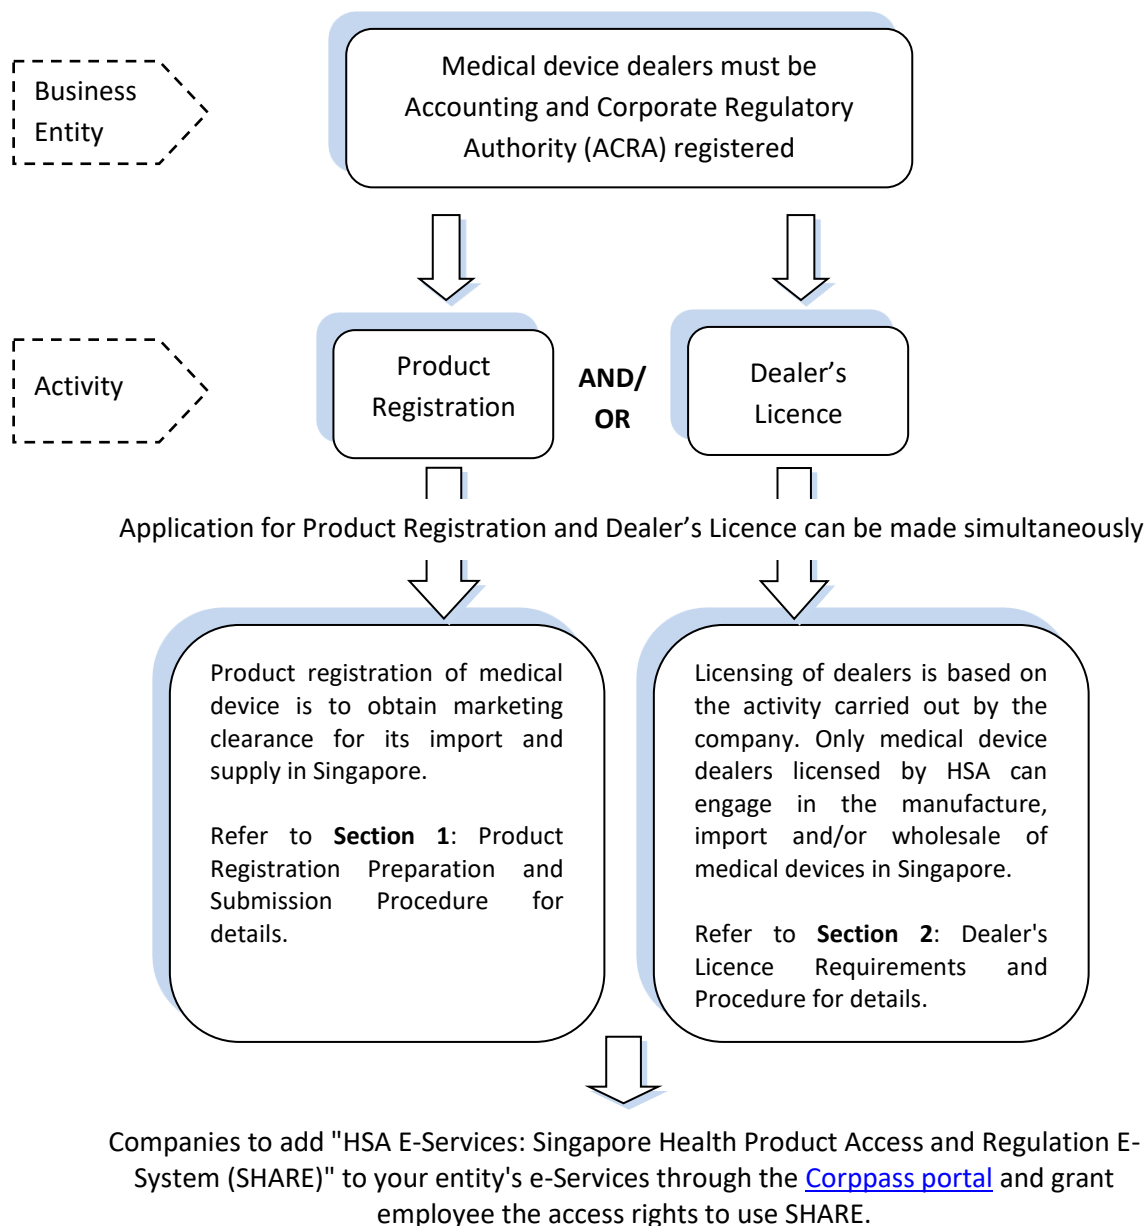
Business Entity

Medical device dealers must be Accounting and Corporate Regulatory Authority (ACRA) registered

Activity

Product Registration

AND/ OR

Dealer’s Licence

Application for Product Registration and Dealer’s Licence can be made simultaneously

Product registration of medical device is to obtain marketing clearance for its import and supply in Singapore.

Refer to **Section 1**: Product Registration Preparation and Submission Procedure for details.

Licensing of dealers is based on the activity carried out by the company. Only medical device dealers licensed by HSA can engage in the manufacture, import and/or wholesale of medical devices in Singapore.

Refer to **Section 2**: Dealer's Licence Requirements and Procedure for details.

Companies to add "HSA E-Services: Singapore Health Product Access and Regulation E-System (SHARE)" to your entity's e-Services through the Corppass portal and grant employee the access rights to use SHARE.